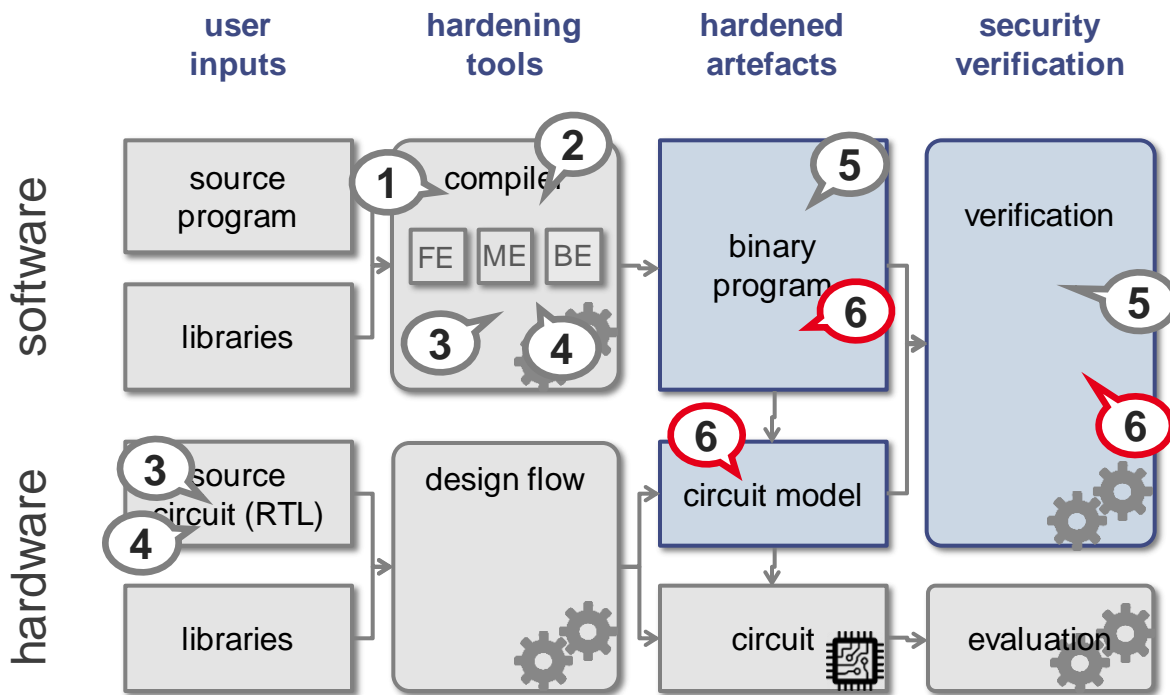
user inputs

hardening tools

hardened artefacts

security verification

software

hardware

source program

libraries

1

2

compiler

FE

ME

BE

3

4

5

binary program

6

verification

5

6

6

3

source circuit (RTL)

4

libraries

design flow

circuit model

circuit

evaluation